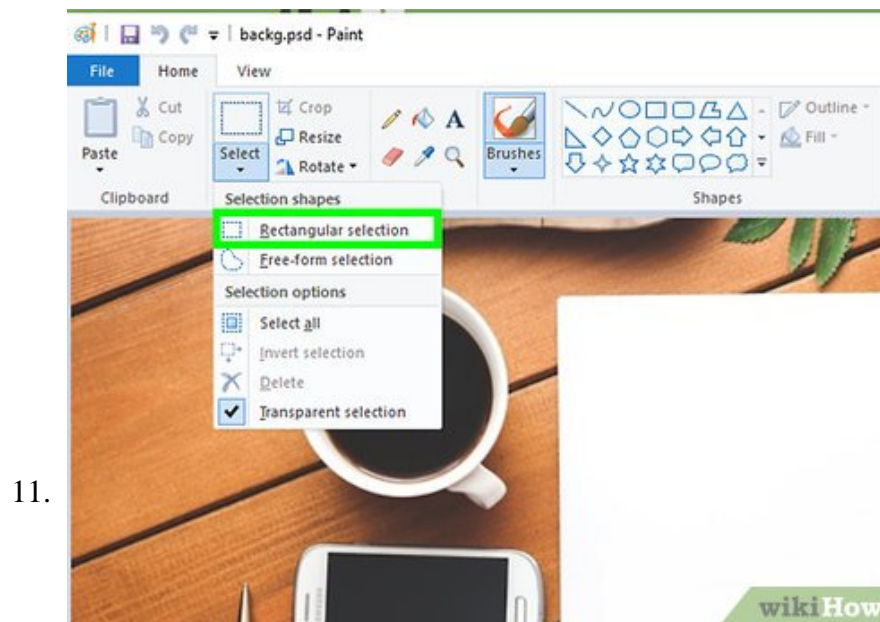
11.

backg.psd - Paint

File Home View

Paste
Cut
Copy
Clipboard

Select
Crop
Resize
Rotate

Brushes

Outline
Fill

Shapes

Selection shapes
Rectangular selection
Free-form selection
Selection options
Select all
Invert selection
Delete
Transparent selection

wikiHow